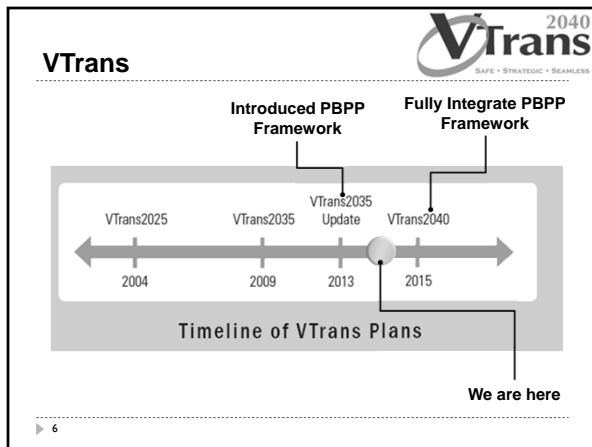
VTrans

2040
VTrans
SAFE • STRATEGIC • SEAMLESS

Introduced PBPP Framework

Fully Integrate PBPP Framework

VTrans2025
VTrans2035
VTrans2035 Update
VTrans2040

2004
2009
2013
2015

Timeline of VTrans Plans

We are here

6